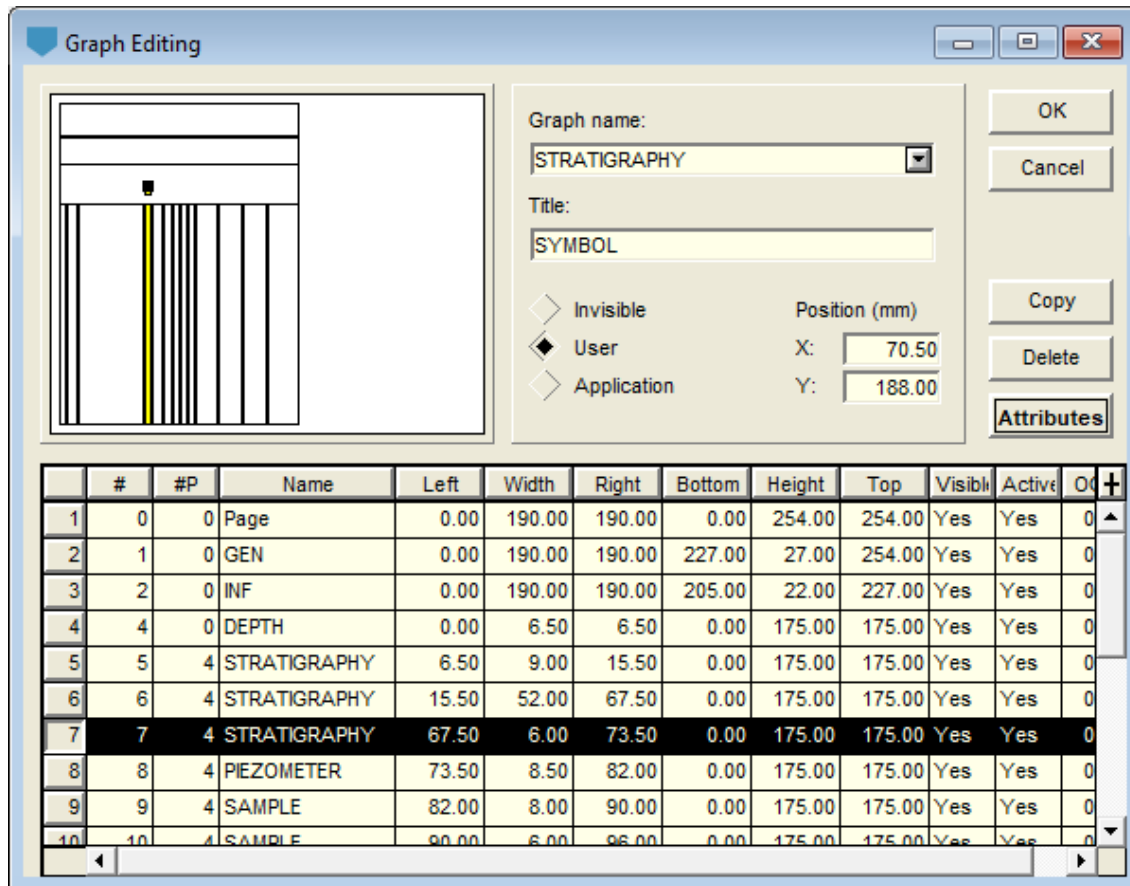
Graph Editing

Graph name:
STRATIGRAPHY
Title:
SYMBOL

Invisible
User
Application

Position (mm)
X: 70.50
Y: 188.00

OK
Cancel
Copy
Delete
Attributes

| | # | #P | Name | Left | Width | Right | Bottom | Height | Top | Visibl | Active | O |
|---|---|---|---|---|---|---|---|---|---|---|---|---|
| 1 | 0 | 0 | Page | 0.00 | 190.00 | 190.00 | 0.00 | 254.00 | 254.00 | Yes | Yes | 0 |
| 2 | 1 | 0 | GEN | 0.00 | 190.00 | 190.00 | 227.00 | 27.00 | 254.00 | Yes | Yes | 0 |
| 3 | 2 | 0 | INF | 0.00 | 190.00 | 190.00 | 205.00 | 22.00 | 227.00 | Yes | Yes | 0 |
| 4 | 4 | 0 | DEPTH | 0.00 | 6.50 | 6.50 | 0.00 | 175.00 | 175.00 | Yes | Yes | 0 |
| 5 | 5 | 4 | STRATIGRAPHY | 6.50 | 9.00 | 15.50 | 0.00 | 175.00 | 175.00 | Yes | Yes | 0 |
| 6 | 6 | 4 | STRATIGRAPHY | 15.50 | 52.00 | 67.50 | 0.00 | 175.00 | 175.00 | Yes | Yes | 0 |
| 7 | 7 | 4 | STRATIGRAPHY | 67.50 | 6.00 | 73.50 | 0.00 | 175.00 | 175.00 | Yes | Yes | 0 |
| 8 | 8 | 4 | PIEZOMETER | 73.50 | 8.50 | 82.00 | 0.00 | 175.00 | 175.00 | Yes | Yes | 0 |
| 9 | 9 | 4 | SAMPLE | 82.00 | 8.00 | 90.00 | 0.00 | 175.00 | 175.00 | Yes | Yes | 0 |
| 10 | 10 | 4 | SAMPLE | 90.00 | 6.00 | 96.00 | 0.00 | 175.00 | 175.00 | Yes | Yes | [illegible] |